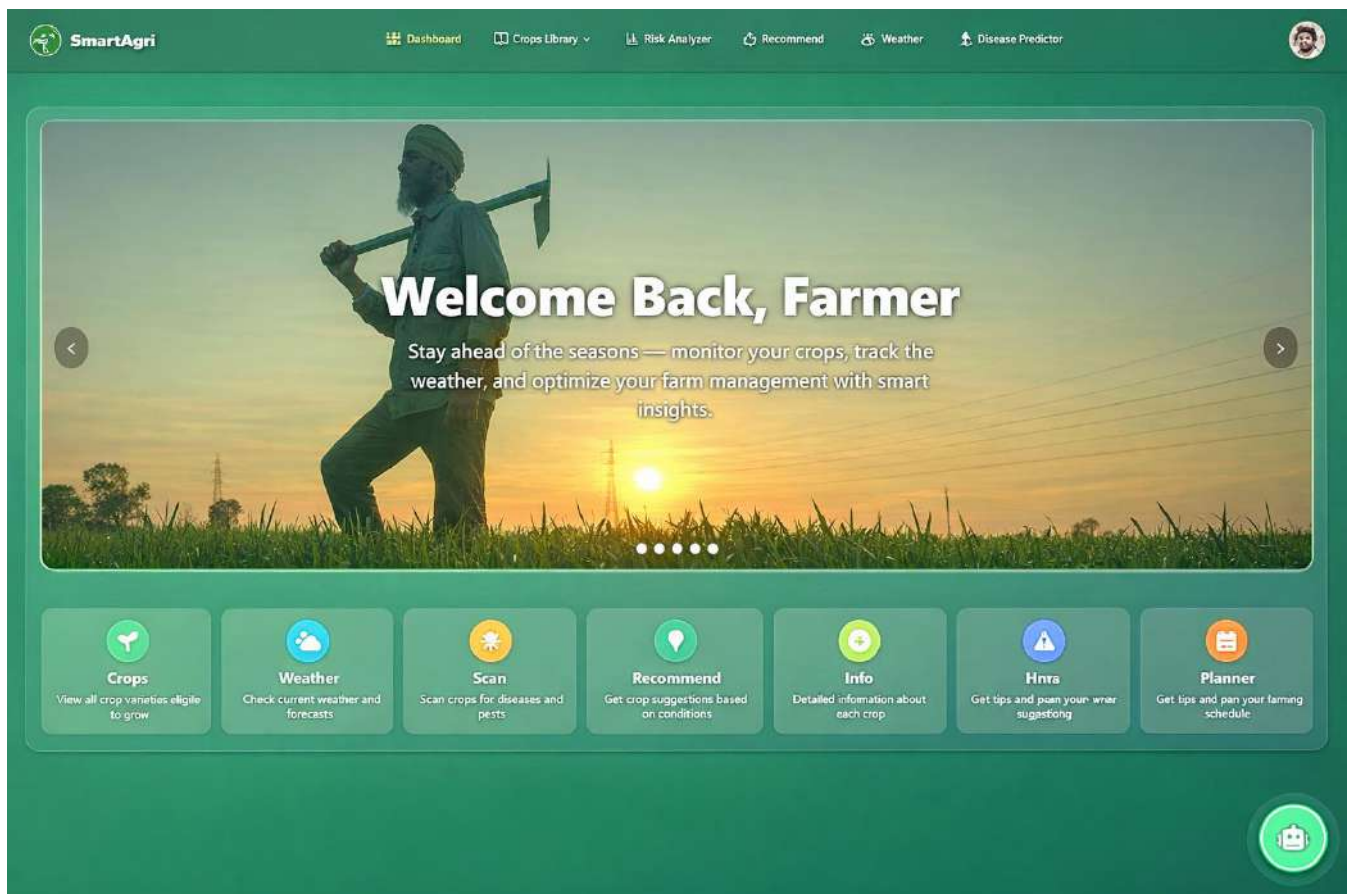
SmartAgri

Dashboard
Crops Library
Risk Analyzer
Recommend
Weather
Disease Predictor

Welcome Back, Farmer

Stay ahead of the seasons — monitor your crops, track the weather, and optimize your farm management with smart insights.

Crops
View all crop varieties eligile to grow

Weather
Check current weather and forecasts

Scan
Scan crops for diseases and pests

Recommend
Get crop suggestions based on conditions

Info
Detailed infomation about each crop

Hnra
Get tips and pean your wrar sugastong

Planner
Get tips and pan your farming schedule